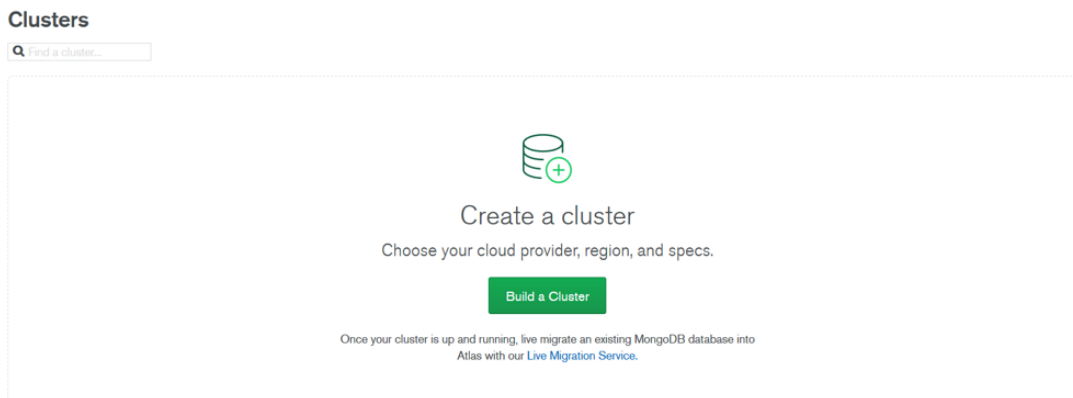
Clusters

Find a cluster...

Create a cluster

Choose your cloud provider, region, and specs.

Build a Cluster

Once your cluster is up and running, live migrate an existing MongoDB database into Atlas with our Live Migration Service.